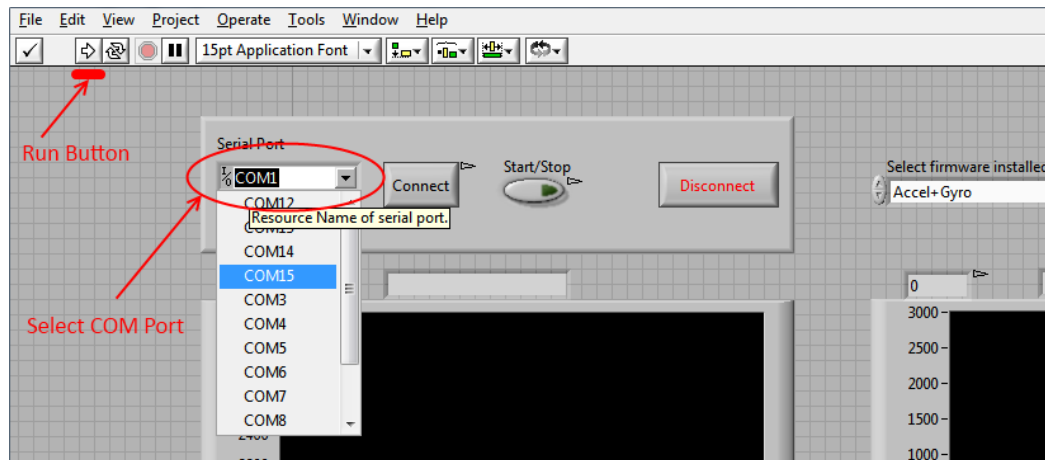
File Edit View Project Operate Tools Window Help

15pt Application Font

Run Button

Serial Port

COM1

Connect

Start/Stop

Disconnect

Select firmware installed

Accel+Gyro

COM12

COM13

Resource Name of serial port.

COM14

COM15

COM3

COM4

COM5

COM6

COM7

COM8

Select COM Port

0

3000

2500

2000

1500

1000

2400